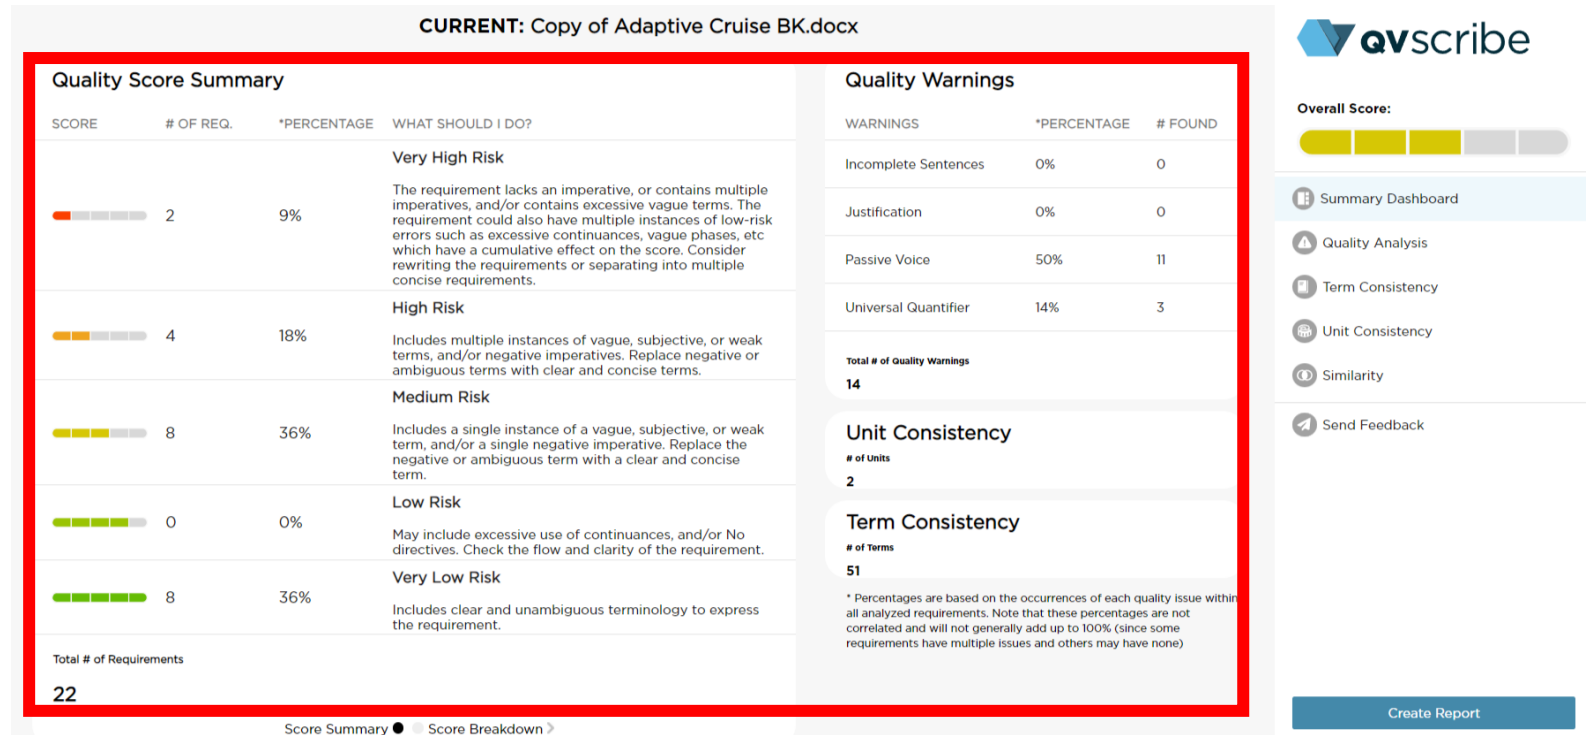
**CURRENT:** Copy of Adaptive Cruise BK.docx

Quality Score Summary

| SCORE | # OF REQ. | *PERCENTAGE | WHAT SHOULD I DO? |
|---|---|---|---|
| | 2 | 9% | Very High Risk<br>The requirement lacks an imperative, or contains multiple imperatives, and/or contains excessive vague terms. The requirement could also have multiple instances of low-risk errors such as excessive continuances, vague phases, etc which have a cumulative effect on the score. Consider rewriting the requirements or separating into multiple concise requirements. |
| | 4 | 18% | High Risk<br>Includes multiple instances of vague, subjective, or weak terms, and/or negative imperatives. Replace negative or ambiguous terms with clear and concise terms. |
| | 8 | 36% | Medium Risk<br>Includes a single instance of a vague, subjective, or weak term, and/or a single negative imperative. Replace the negative or ambiguous term with a clear and concise term. |
| | 0 | 0% | Low Risk<br>May include excessive use of continuances, and/or No directives. Check the flow and clarity of the requirement. |
| | 8 | 36% | Very Low Risk<br>Includes clear and unambiguous terminology to express the requirement. |

Total # of Requirements

22

Quality Warnings

| WARNINGS | *PERCENTAGE | # FOUND |
|---|---|---|
| Incomplete Sentences | 0% | 0 |
| Justification | 0% | 0 |
| Passive Voice | 50% | 11 |
| Universal Quantifier | 14% | 3 |

Total # of Quality Warnings

14

Unit Consistency

# of Units

2

Term Consistency

# of Terms

51

* Percentages are based on the occurrences of each quality issue within all analyzed requirements. Note that these percentages are not correlated and will not generally add up to 100% (since some requirements have multiple issues and others may have none)

Score Summary Score Breakdown

qvscribe

Overall Score:

Summary Dashboard

Quality Analysis

Term Consistency

Unit Consistency

Similarity

Send Feedback

Create Report